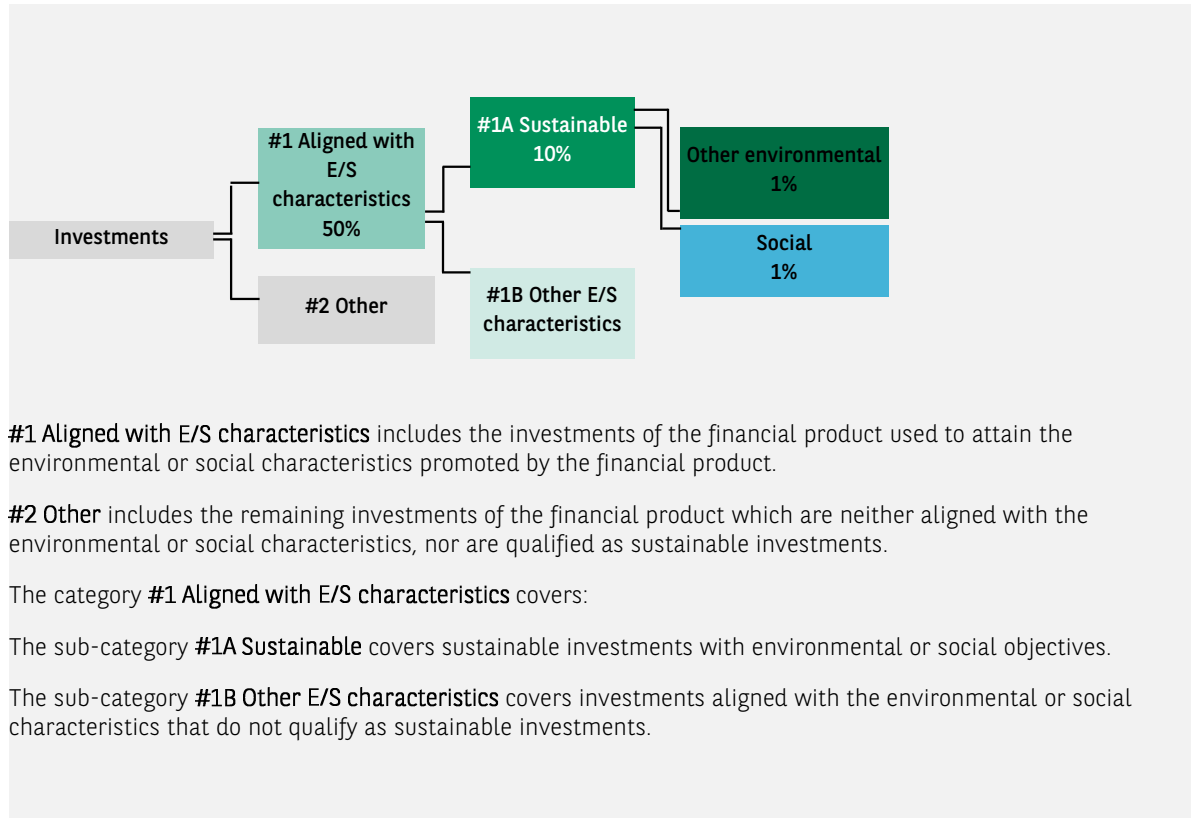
Investments

#1 Aligned with E/S characteristics 50%

#2 Other

#1A Sustainable 10%

#1B Other E/S characteristics

Other environmental 1%

Social 1%

#1 Aligned with E/S characteristics includes the investments of the financial product used to attain the environmental or social characteristics promoted by the financial product.

#2 Other includes the remaining investments of the financial product which are neither aligned with the environmental or social characteristics, nor are qualified as sustainable investments.

The category #1 Aligned with E/S characteristics covers:

The sub-category #1A Sustainable covers sustainable investments with environmental or social objectives.

The sub-category #1B Other E/S characteristics covers investments aligned with the environmental or social characteristics that do not qualify as sustainable investments.